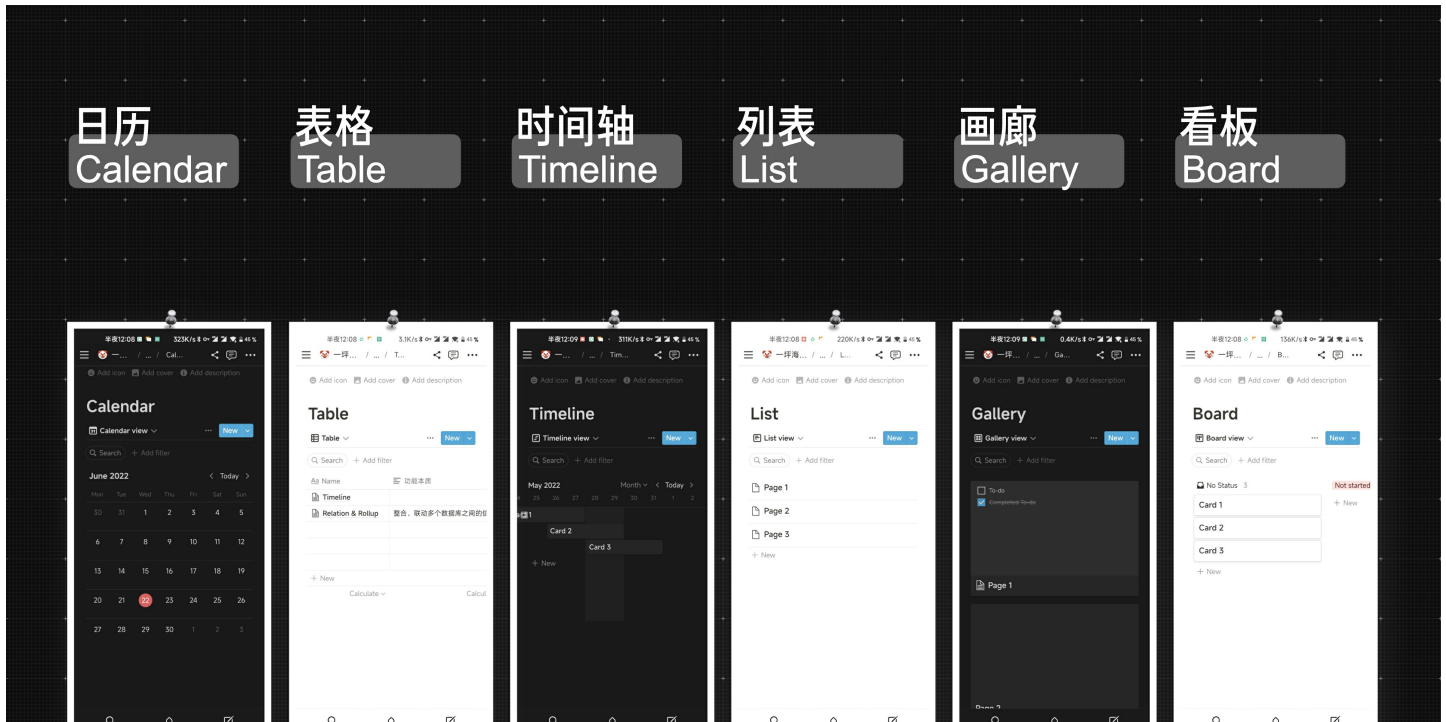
日历
Calendar

表格
Table

时间轴
Timeline

列表
List

画廊
Gallery

看板
Board

半夜12:08 323K/s 45%
一... / ... / Cal...
Add icon Add cover Add description
Calendar
Calendar view ··· New
Search + Add filter
June 2022 < Today >
Mon Tue Wed Thu Fri Sat Sun
30 31 1 2 3 4 5
6 7 8 9 10 11 12
13 14 15 16 17 18 19
20 21 22 23 24 25 26
27 28 29 30 1 2 3

半夜12:08 3.1K/s 45%
一坪... / ... / T...
Add icon Add cover Add description
Table
Table ··· New
Search + Add filter
Name 功能本质
Timeline
Relation & Rollup 整合、联动多个数据库之间的信
+ New
Calculate Calcul

半夜12:09 311K/s 45%
一... / ... / Tim...
Add icon Add cover Add description
Timeline
Timeline view ··· New
Search + Add filter
May 2022 Month < Today >
24 25 26 27 28 29 30 31 1 2
1
Card 2
Card 3
+ New

半夜12:08 220K/s 45%
一坪海... / ... / L...
Add icon Add cover Add description
List
List view ··· New
Search + Add filter
Page 1
Page 2
Page 3
+ New

半夜12:09 0.4K/s 45%
一坪... / ... / Ga...
Add icon Add cover Add description
Gallery
Gallery view ··· New
Search + Add filter
To-do
Completed To-do
Page 1
Page 2

半夜12:08 136K/s 45%
一坪... / ... / B...
Add icon Add cover Add description
Board
Board view ··· New
Search + Add filter
No Status 3 Not started
Card 1
Card 2
Card 3
+ New + New